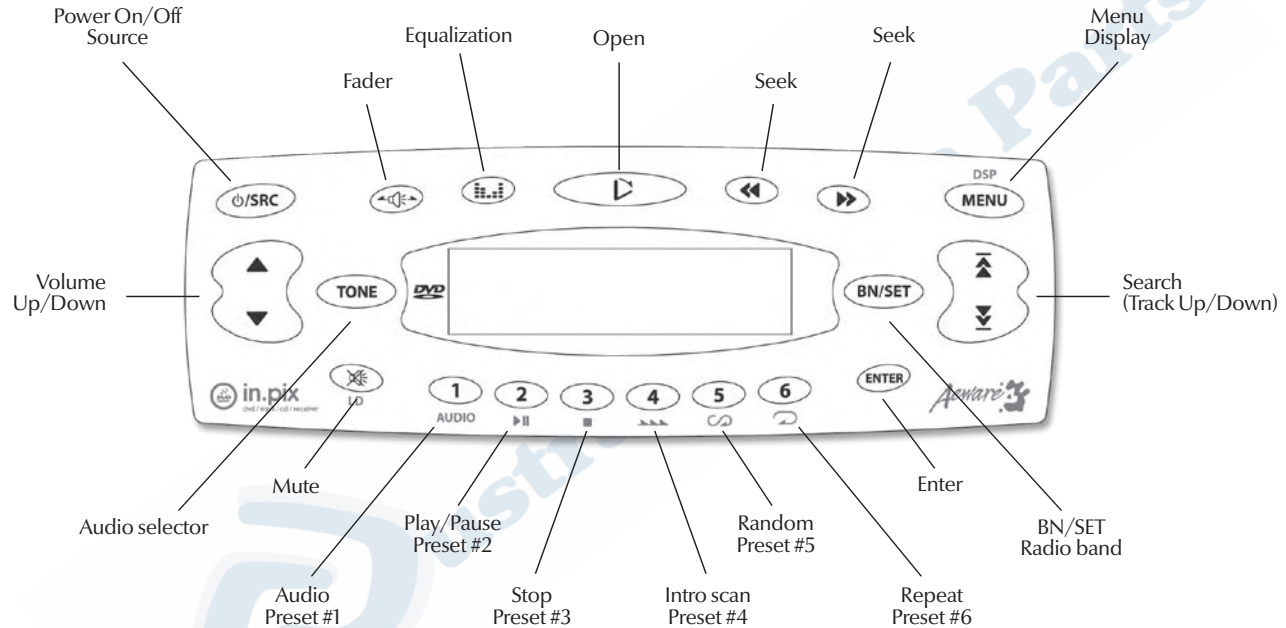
Power On/Off
Source

Equalization

Open

Seek

Menu
Display

Fader

Seek

DSP

⏻/SRC

MENU

Volume
Up/Down

TONE

DVD

BN/SET

Search
(Track Up/Down)

in.pix
dvd / mp3 / cd / receiver

LO

1
AUDIO

2
▶II

3
■

4

5

6

ENTER

Aware 3

Mute

Enter

Audio selector

Play/Pause
Preset #2

Random
Preset #5

BN/SET
Radio band

Audio
Preset #1

Stop
Preset #3

Intro scan
Preset #4

Repeat
Preset #6